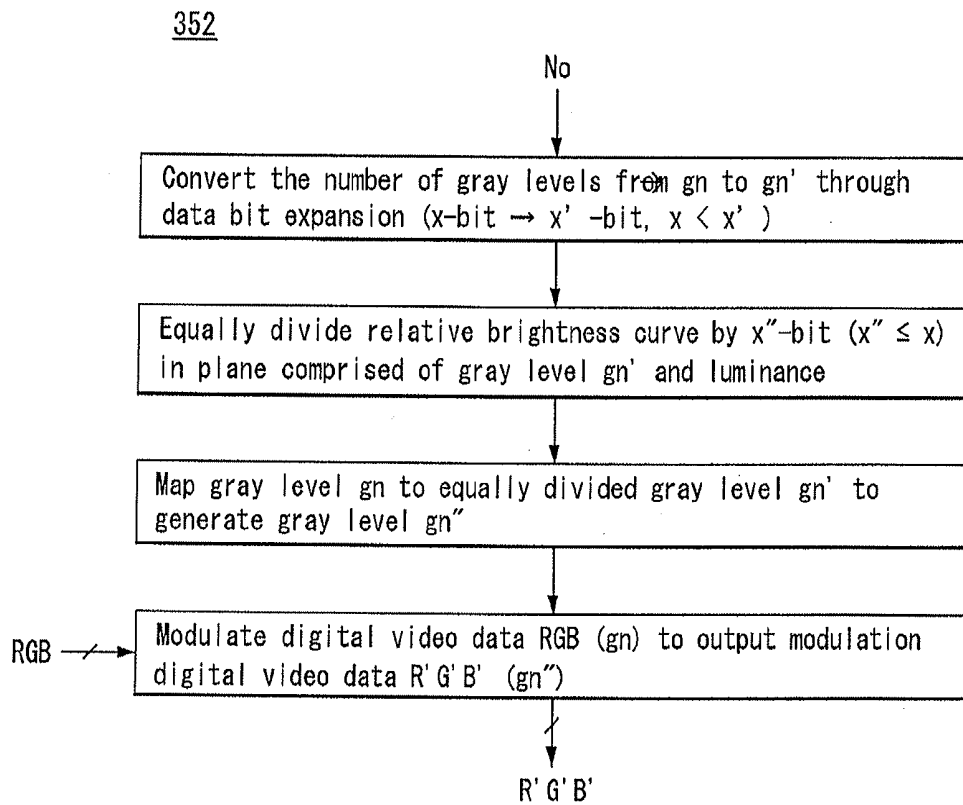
352

No

Convert the number of gray levels from gn to gn' through data bit expansion (x-bit → x' -bit, x < x' )

Equally divide relative brightness curve by x"-bit (x" ≤ x) in plane comprised of gray level gn' and luminance

Map gray level gn to equally divided gray level gn' to generate gray level gn"

RGB

Modulate digital video data RGB (gn) to output modulation digital video data R'G'B' (gn")

R'G'B'